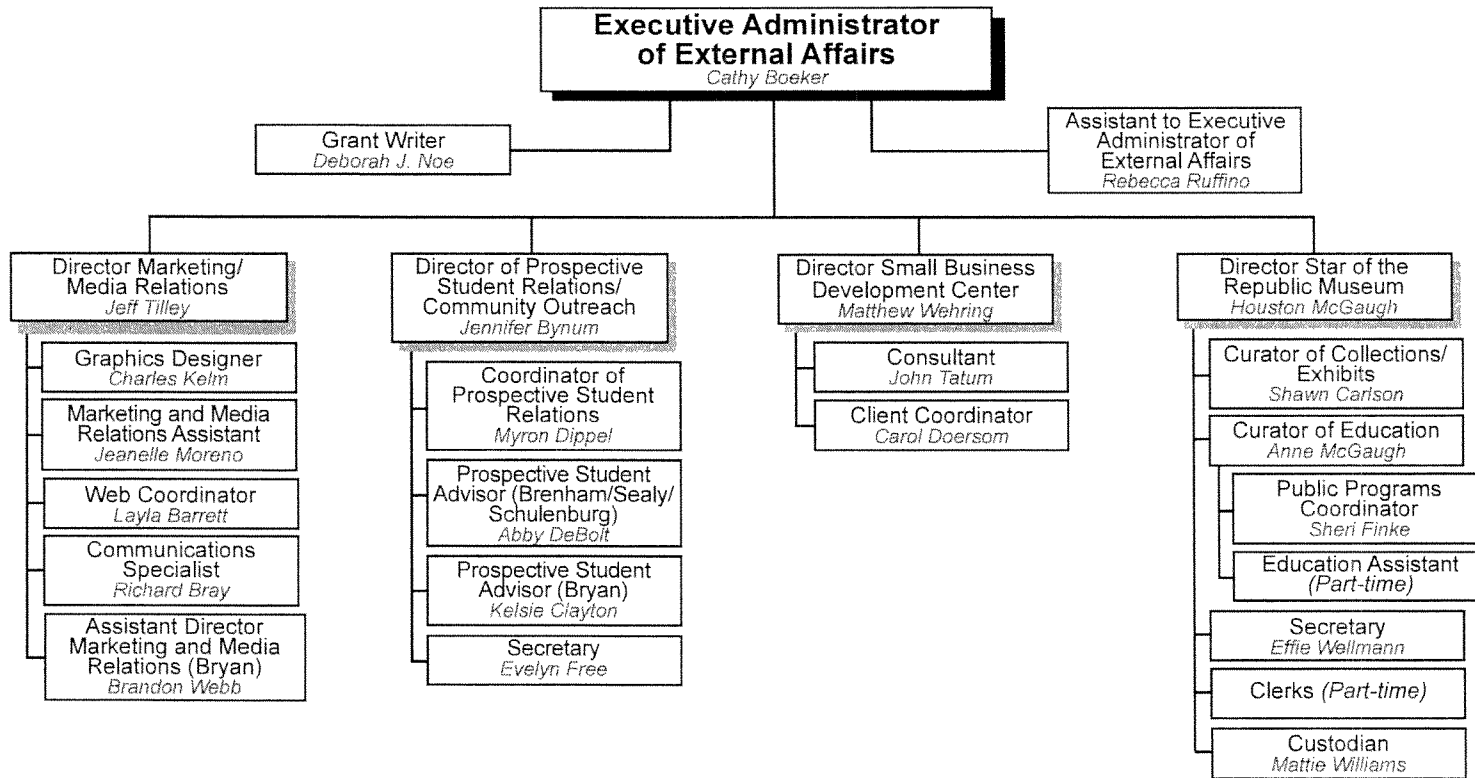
Executive Administrator of External Affairs
Cathy Boeker

Grant Writer
Deborah J. Noe

Assistant to Executive Administrator of External Affairs
Rebecca Ruffino

Director Marketing/ Media Relations
Jeff Tilley

Graphics Designer
Charles Kelm

Marketing and Media Relations Assistant
Jeanelle Moreno

Web Coordinator
Layla Barrett

Communications Specialist
Richard Bray

Assistant Director Marketing and Media Relations (Bryan)
Brandon Webb

Director of Prospective Student Relations/ Community Outreach
Jennifer Bynum

Coordinator of Prospective Student Relations
Myron Dippel

Prospective Student Advisor (Brenham/Sealy/ Schulenburg)
Abby DeBolt

Prospective Student Advisor (Bryan)
Kelsie Clayton

Secretary
Evelyn Free

Director Small Business Development Center
Matthew Wehring

Consultant
John Tatum

Client Coordinator
Carol Doersom

Director Star of the Republic Museum
Houston McGaugh

Curator of Collections/ Exhibits
Shawn Carlson

Curator of Education
Anne McGaugh

Public Programs Coordinator
Sheri Finke

Education Assistant
(Part-time)

Secretary
Effie Wellmann

Clerks (Part-time)

Custodian
Mattie Williams